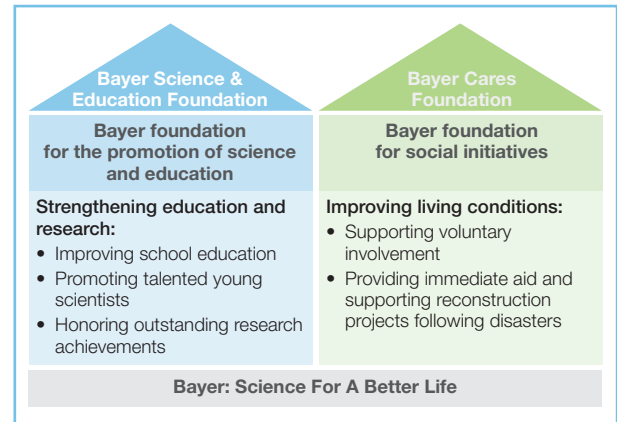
Bayer Science & Education Foundation

Bayer foundation for the promotion of science and education

Strengthening education and research:
• Improving school education
• Promoting talented young scientists
• Honoring outstanding research achievements

Bayer Cares Foundation

Bayer foundation for social initiatives

Improving living conditions:
• Supporting voluntary involvement
• Providing immediate aid and supporting reconstruction projects following disasters

Bayer: Science For A Better Life